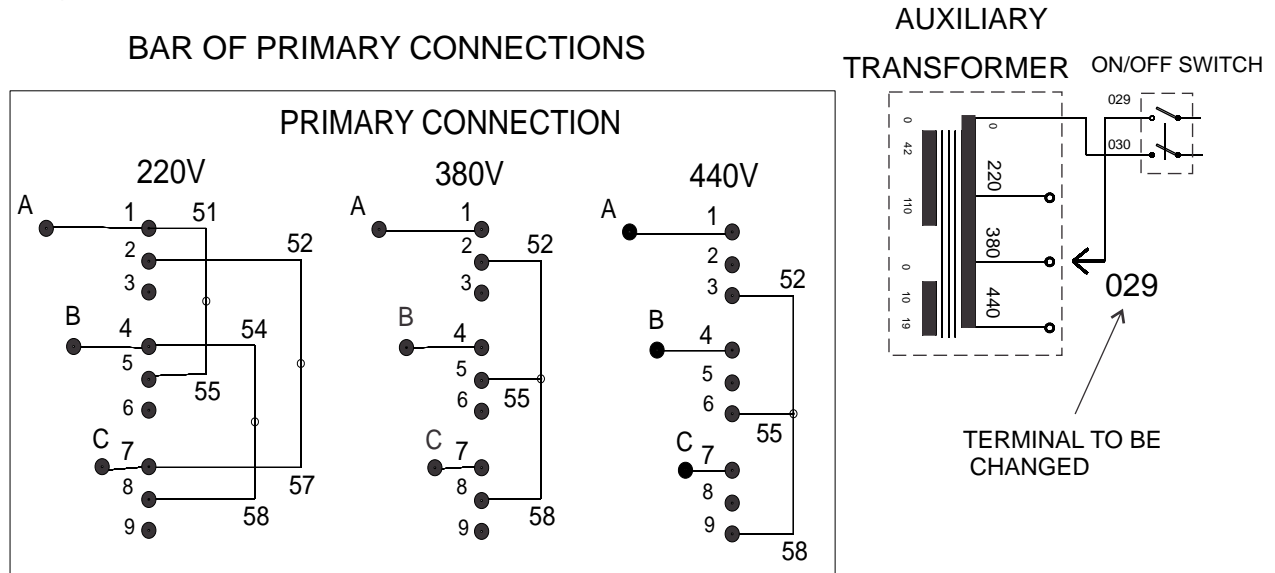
BAR OF PRIMARY CONNECTIONS

PRIMARY CONNECTION

220V

A 1 51
2 52
3
B 4 54
5
55
6
C 7
8 57
9 58

380V

A 1
2 52
3
B 4
5
6 55
C 7
8
9 58

440V

A 1
2
3 52
B 4
5
6
55
C 7
8
9
58

AUXILIARY TRANSFORMER

0
42
110
0
10
19

0
220
380
440

ON/OFF SWITCH

029
030

029

TERMINAL TO BE CHANGED